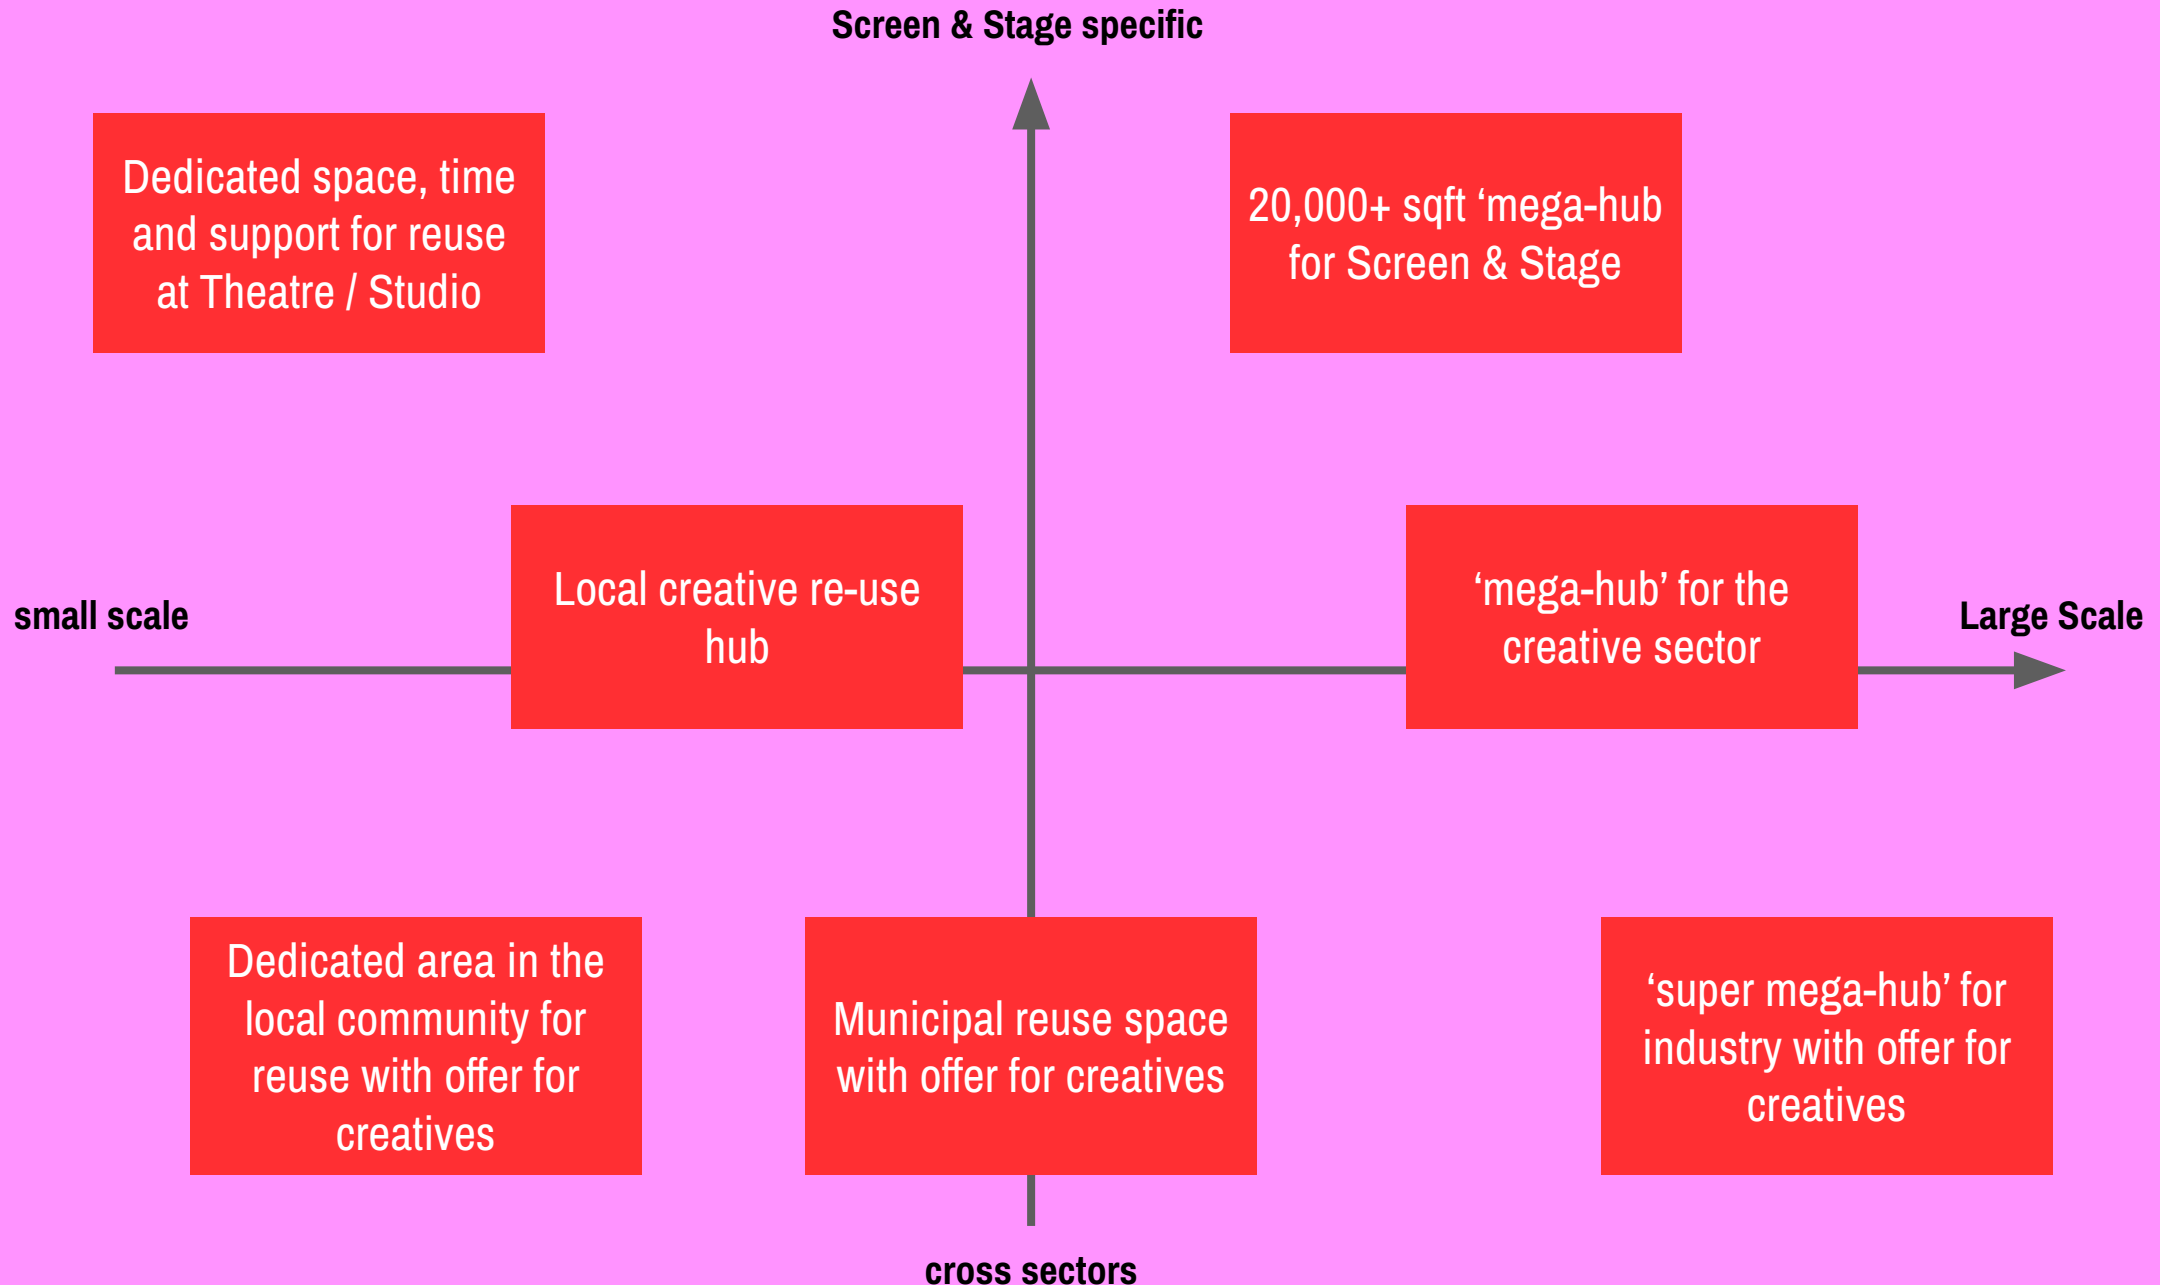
Screen & Stage specific

Dedicated space, time and support for reuse at Theatre / Studio

20,000+ sqft ‘mega-hub for Screen & Stage

small scale

Local creative re-use hub

‘mega-hub’ for the creative sector

Large Scale

Dedicated area in the local community for reuse with offer for creatives

Municipal reuse space with offer for creatives

‘super mega-hub’ for industry with offer for creatives

cross sectors